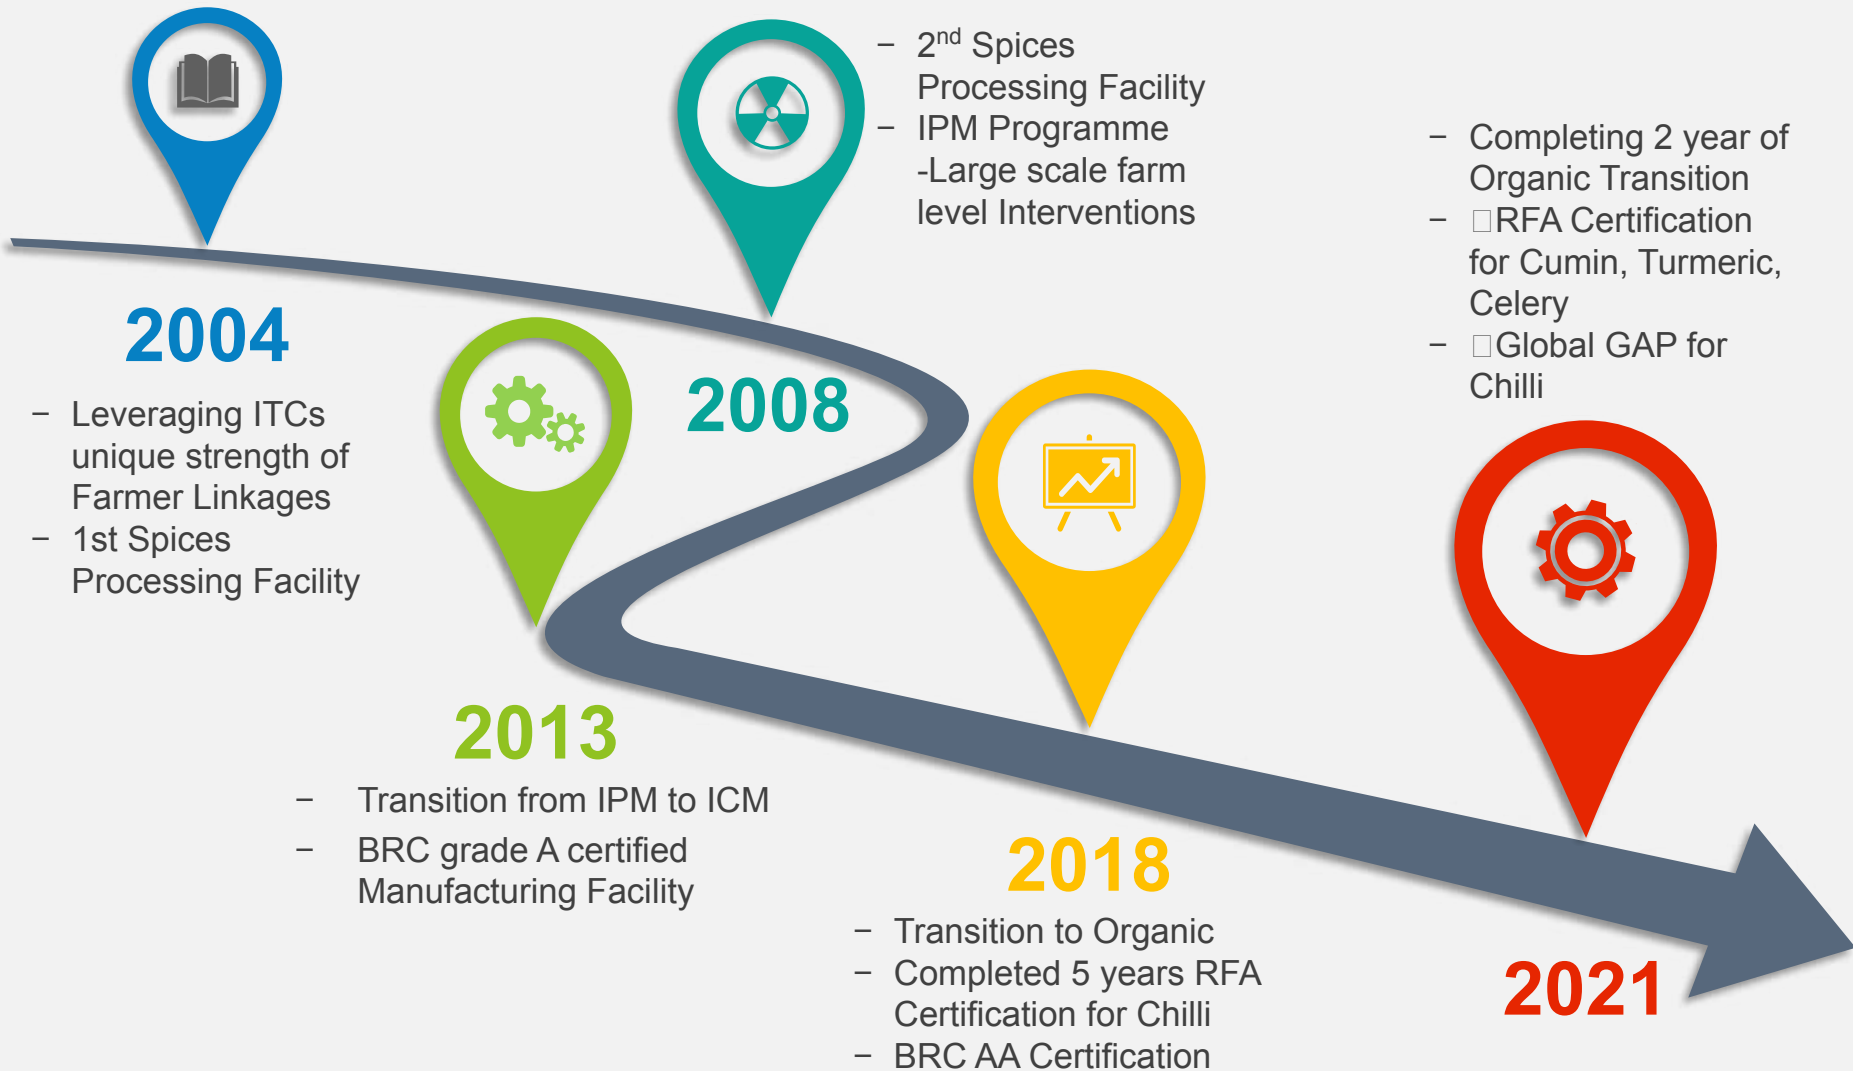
– 2<sup>nd</sup> Spices Processing Facility
– IPM Programme -Large scale farm level Interventions

– Completing 2 year of Organic Transition
– RFA Certification for Cumin, Turmeric, Celery
– Global GAP for Chilli

2004

– Leveraging ITCs unique strength of Farmer Linkages
– 1st Spices Processing Facility

2008

2013

– Transition from IPM to ICM
– BRC grade A certified Manufacturing Facility

2018

– Transition to Organic
– Completed 5 years RFA Certification for Chilli
– BRC AA Certification

2021